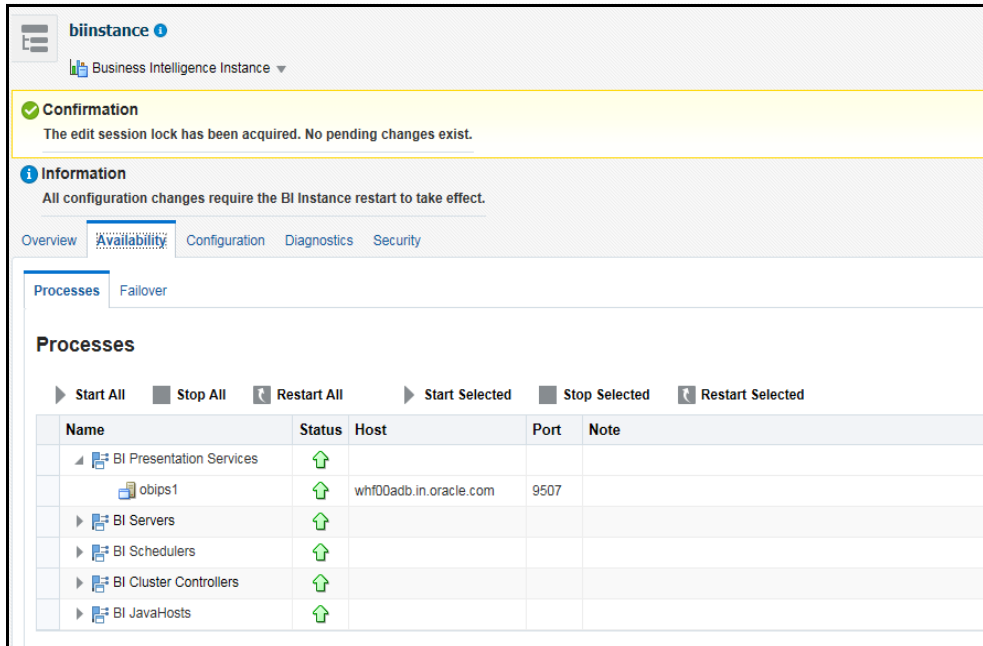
biinstance

Business Intelligence Instance

Confirmation

The edit session lock has been acquired. No pending changes exist.

Information

All configuration changes require the BI Instance restart to take effect.

Overview Availability Configuration Diagnostics Security

Processes Failover

Processes

Start All Stop All Restart All Start Selected Stop Selected Restart Selected

| Name | Status | Host | Port | Note |
|---|---|---|---|---|
| BI Presentation Services | | | | |
| obips1 | | whf00adb.in.oracle.com | 9507 | |
| BI Servers | | | | |
| BI Schedulers | | | | |
| BI Cluster Controllers | | | | |
| BI JavaHosts | | | | |